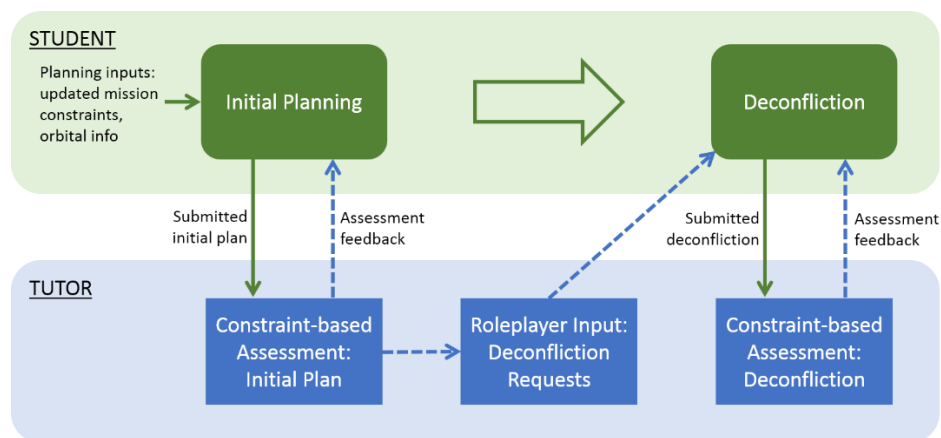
STUDENT

Planning inputs: updated mission constraints, orbital info

Initial Planning

Deconfliction

Submitted initial plan

Assessment feedback

Submitted deconfliction

Assessment feedback

TUTOR

Constraint-based Assessment: Initial Plan

Roleplayer Input: Deconfliction Requests

Constraint-based Assessment: Deconfliction